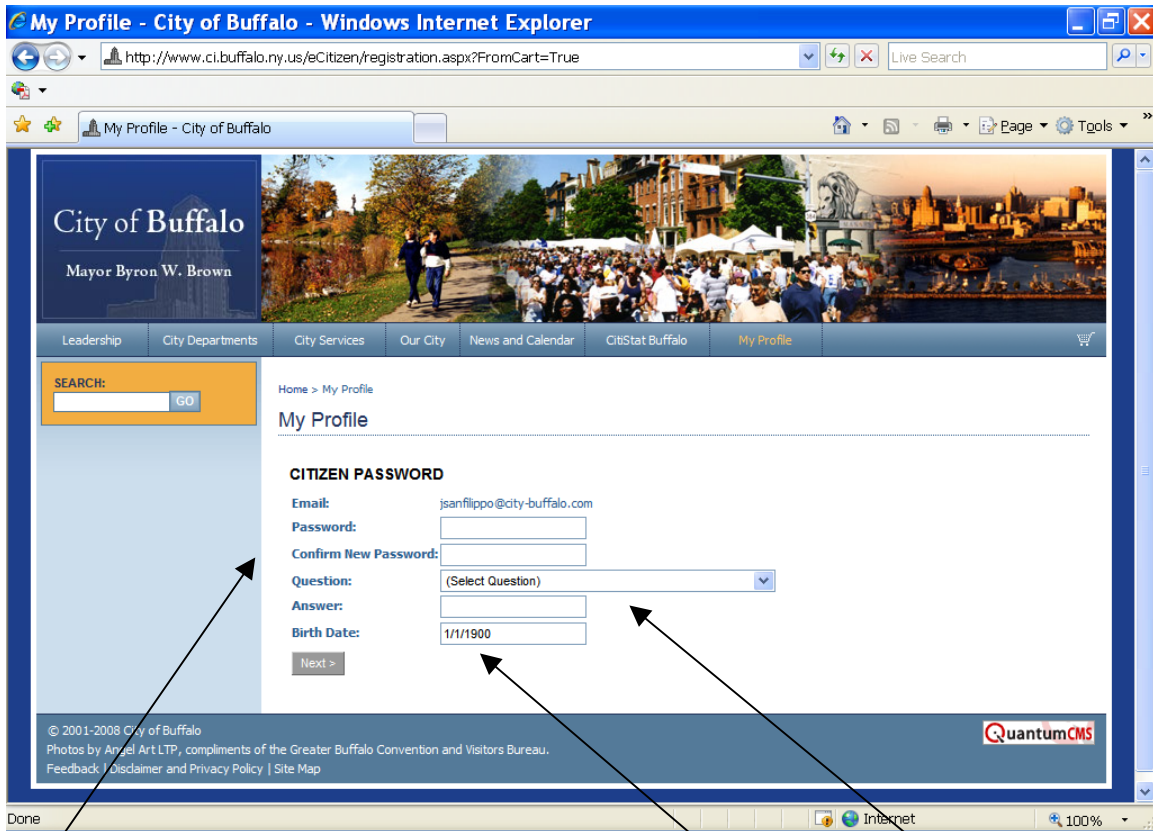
My Profile - City of Buffalo - Windows Internet Explorer

http://www.ci.buffalo.ny.us/eCitizen/registration.aspx?FromCart=True

Live Search

My Profile - City of Buffalo

Page Tools

City of Buffalo

Mayor Byron W. Brown

Leadership | City Departments | City Services | Our City | News and Calendar | CitiStat Buffalo | My Profile

SEARCH:

GO

Home > My Profile

My Profile

CITIZEN PASSWORD

Email: jsanfilippo@city-buffalo.com

Password:

Confirm New Password:

Question: (Select Question)

Answer:

Birth Date: 1/1/1900

Next >

© 2001-2008 City of Buffalo

Photos by Angel Art LTP, compliments of the Greater Buffalo Convention and Visitors Bureau.

Feedback | Disclaimer and Privacy Policy | Site Map

QuantumCMS

Done

Internet

100%